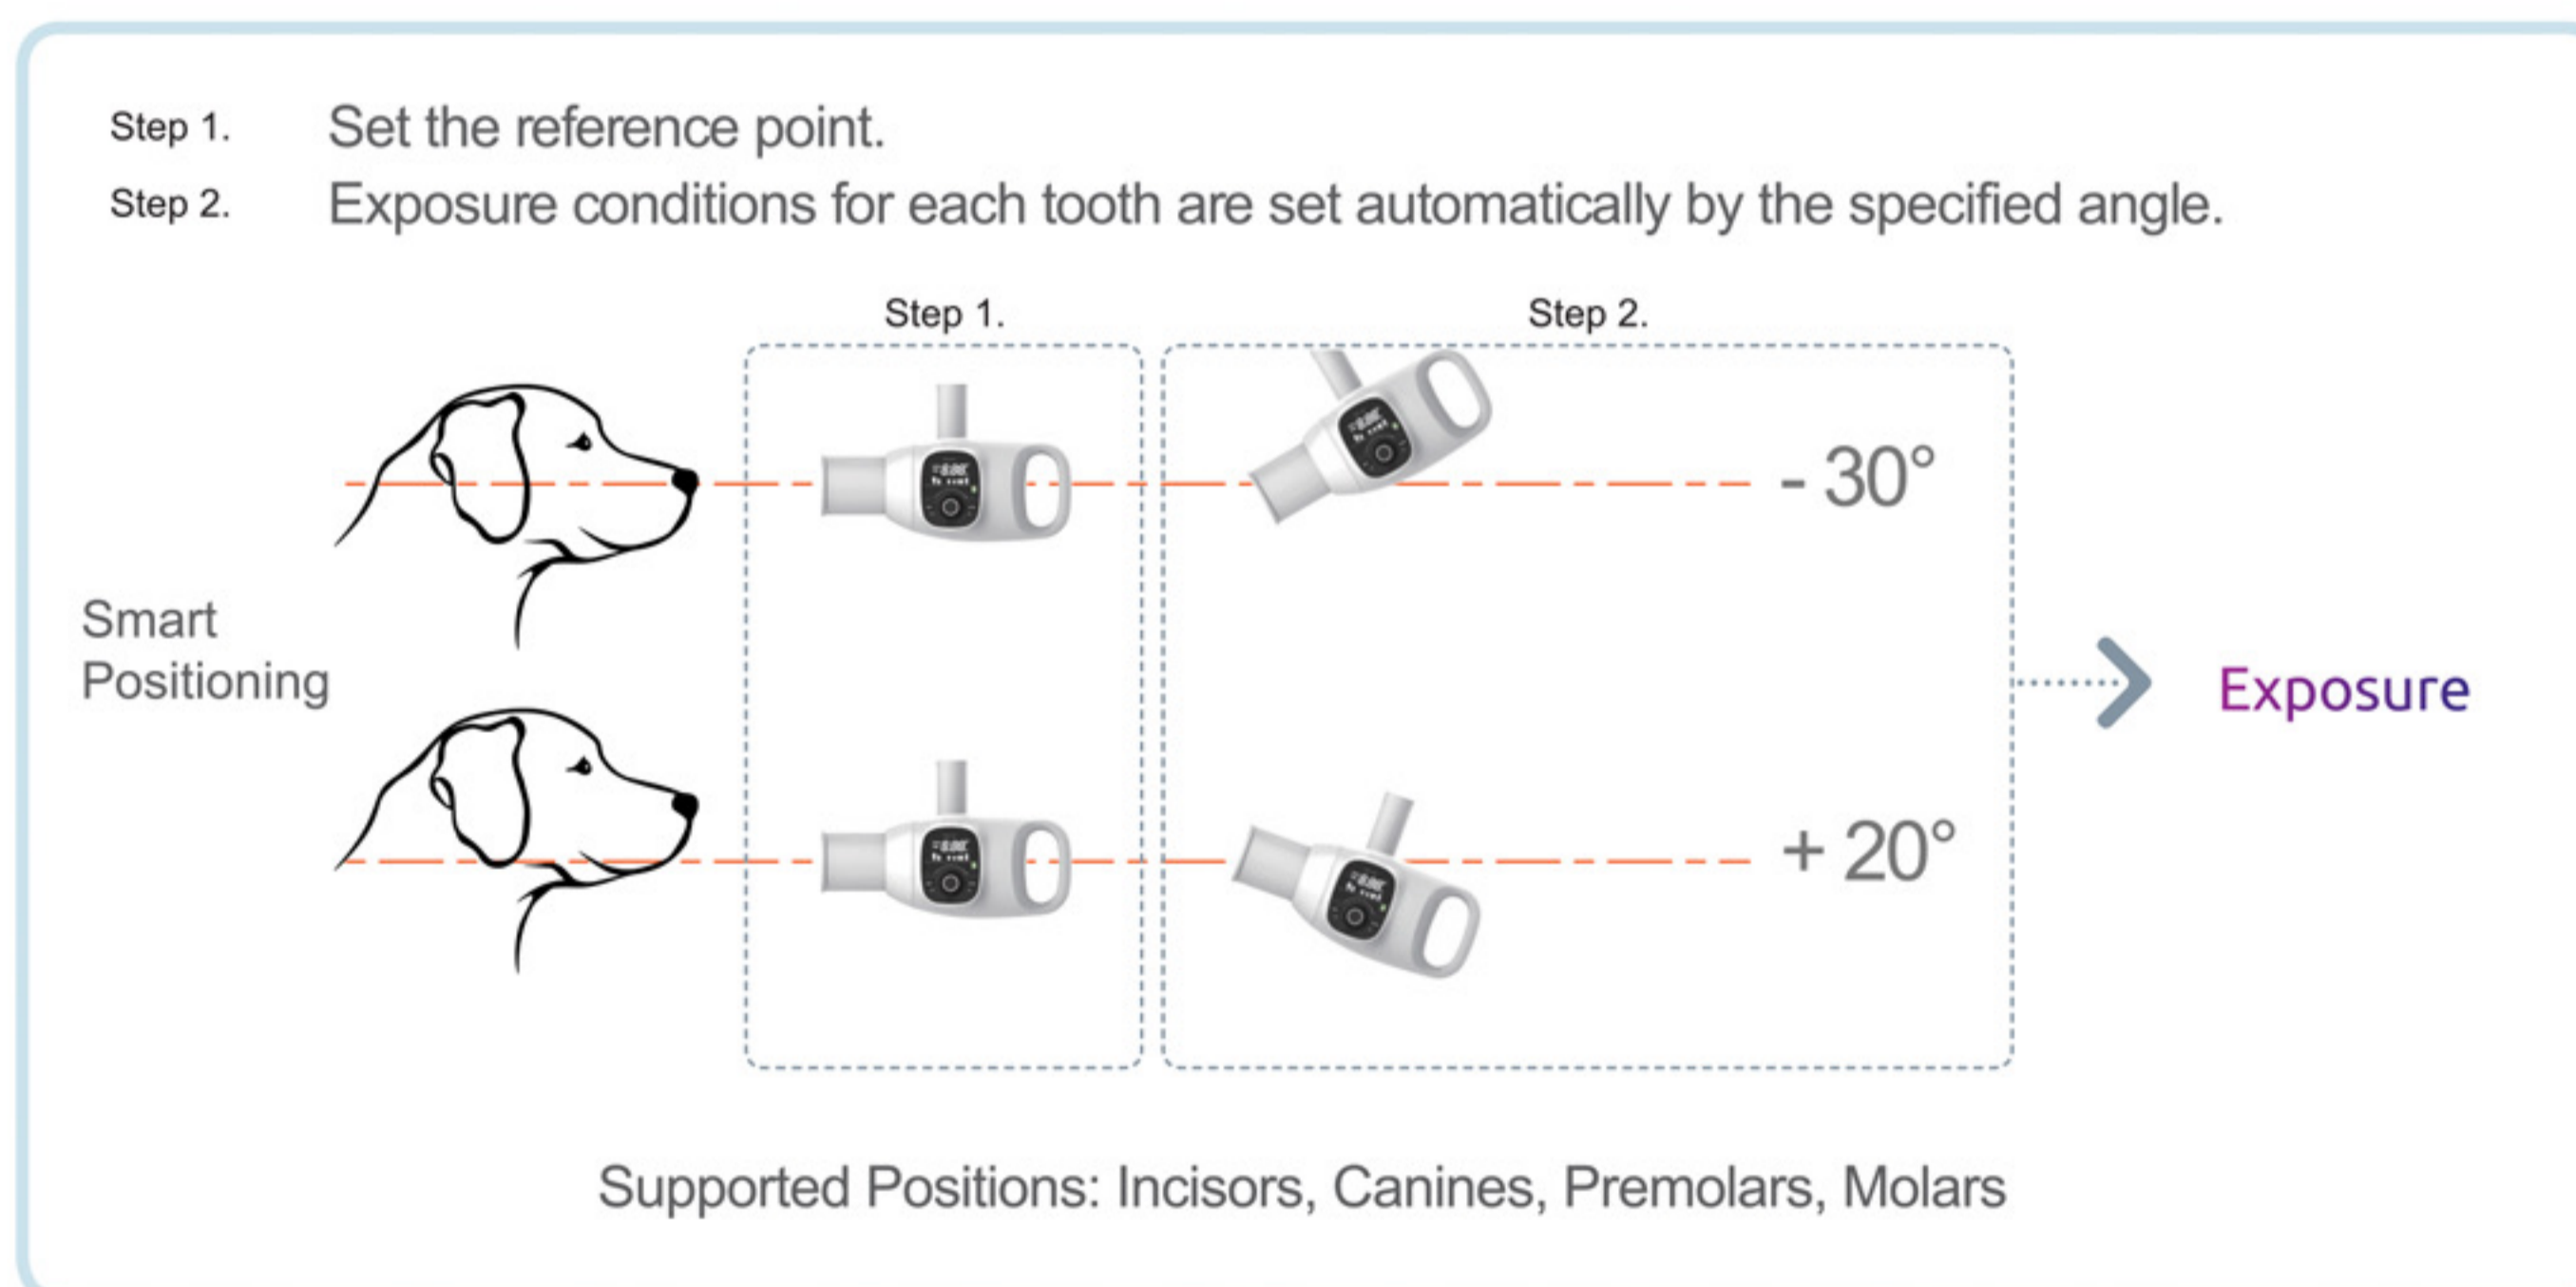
Step 1. Set the reference point.

Step 2. Exposure conditions for each tooth are set automatically by the specified angle.

Step 1.

Step 2.

- 30°

Smart Positioning

Exposure

+ 20°

Supported Positions: Incisors, Canines, Premolars, Molars